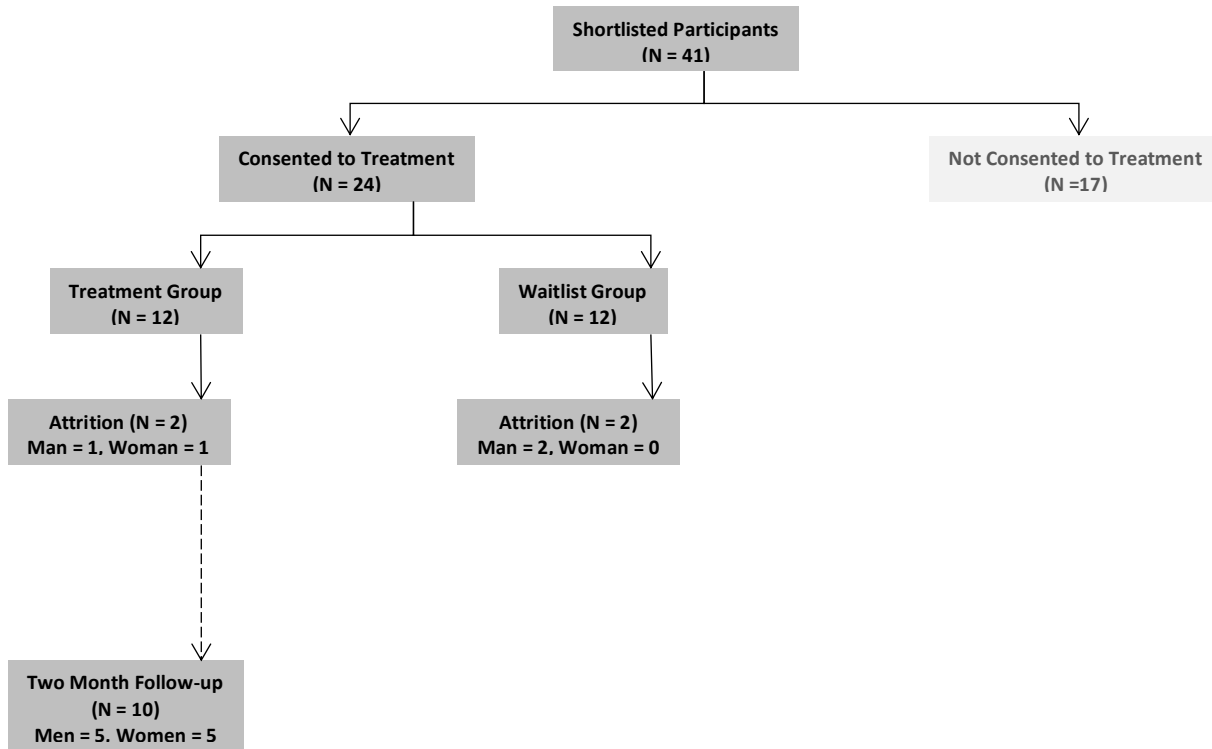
Shortlisted Participants
(N = 41)

Consented to Treatment
(N = 24)

Not Consented to Treatment
(N =17)

Treatment Group
(N = 12)

Waitlist Group
(N = 12)

Attrition (N = 2)
Man = 1, Woman = 1

Attrition (N = 2)
Man = 2, Woman = 0

Two Month Follow-up
(N = 10)
Men = 5, Women = 5